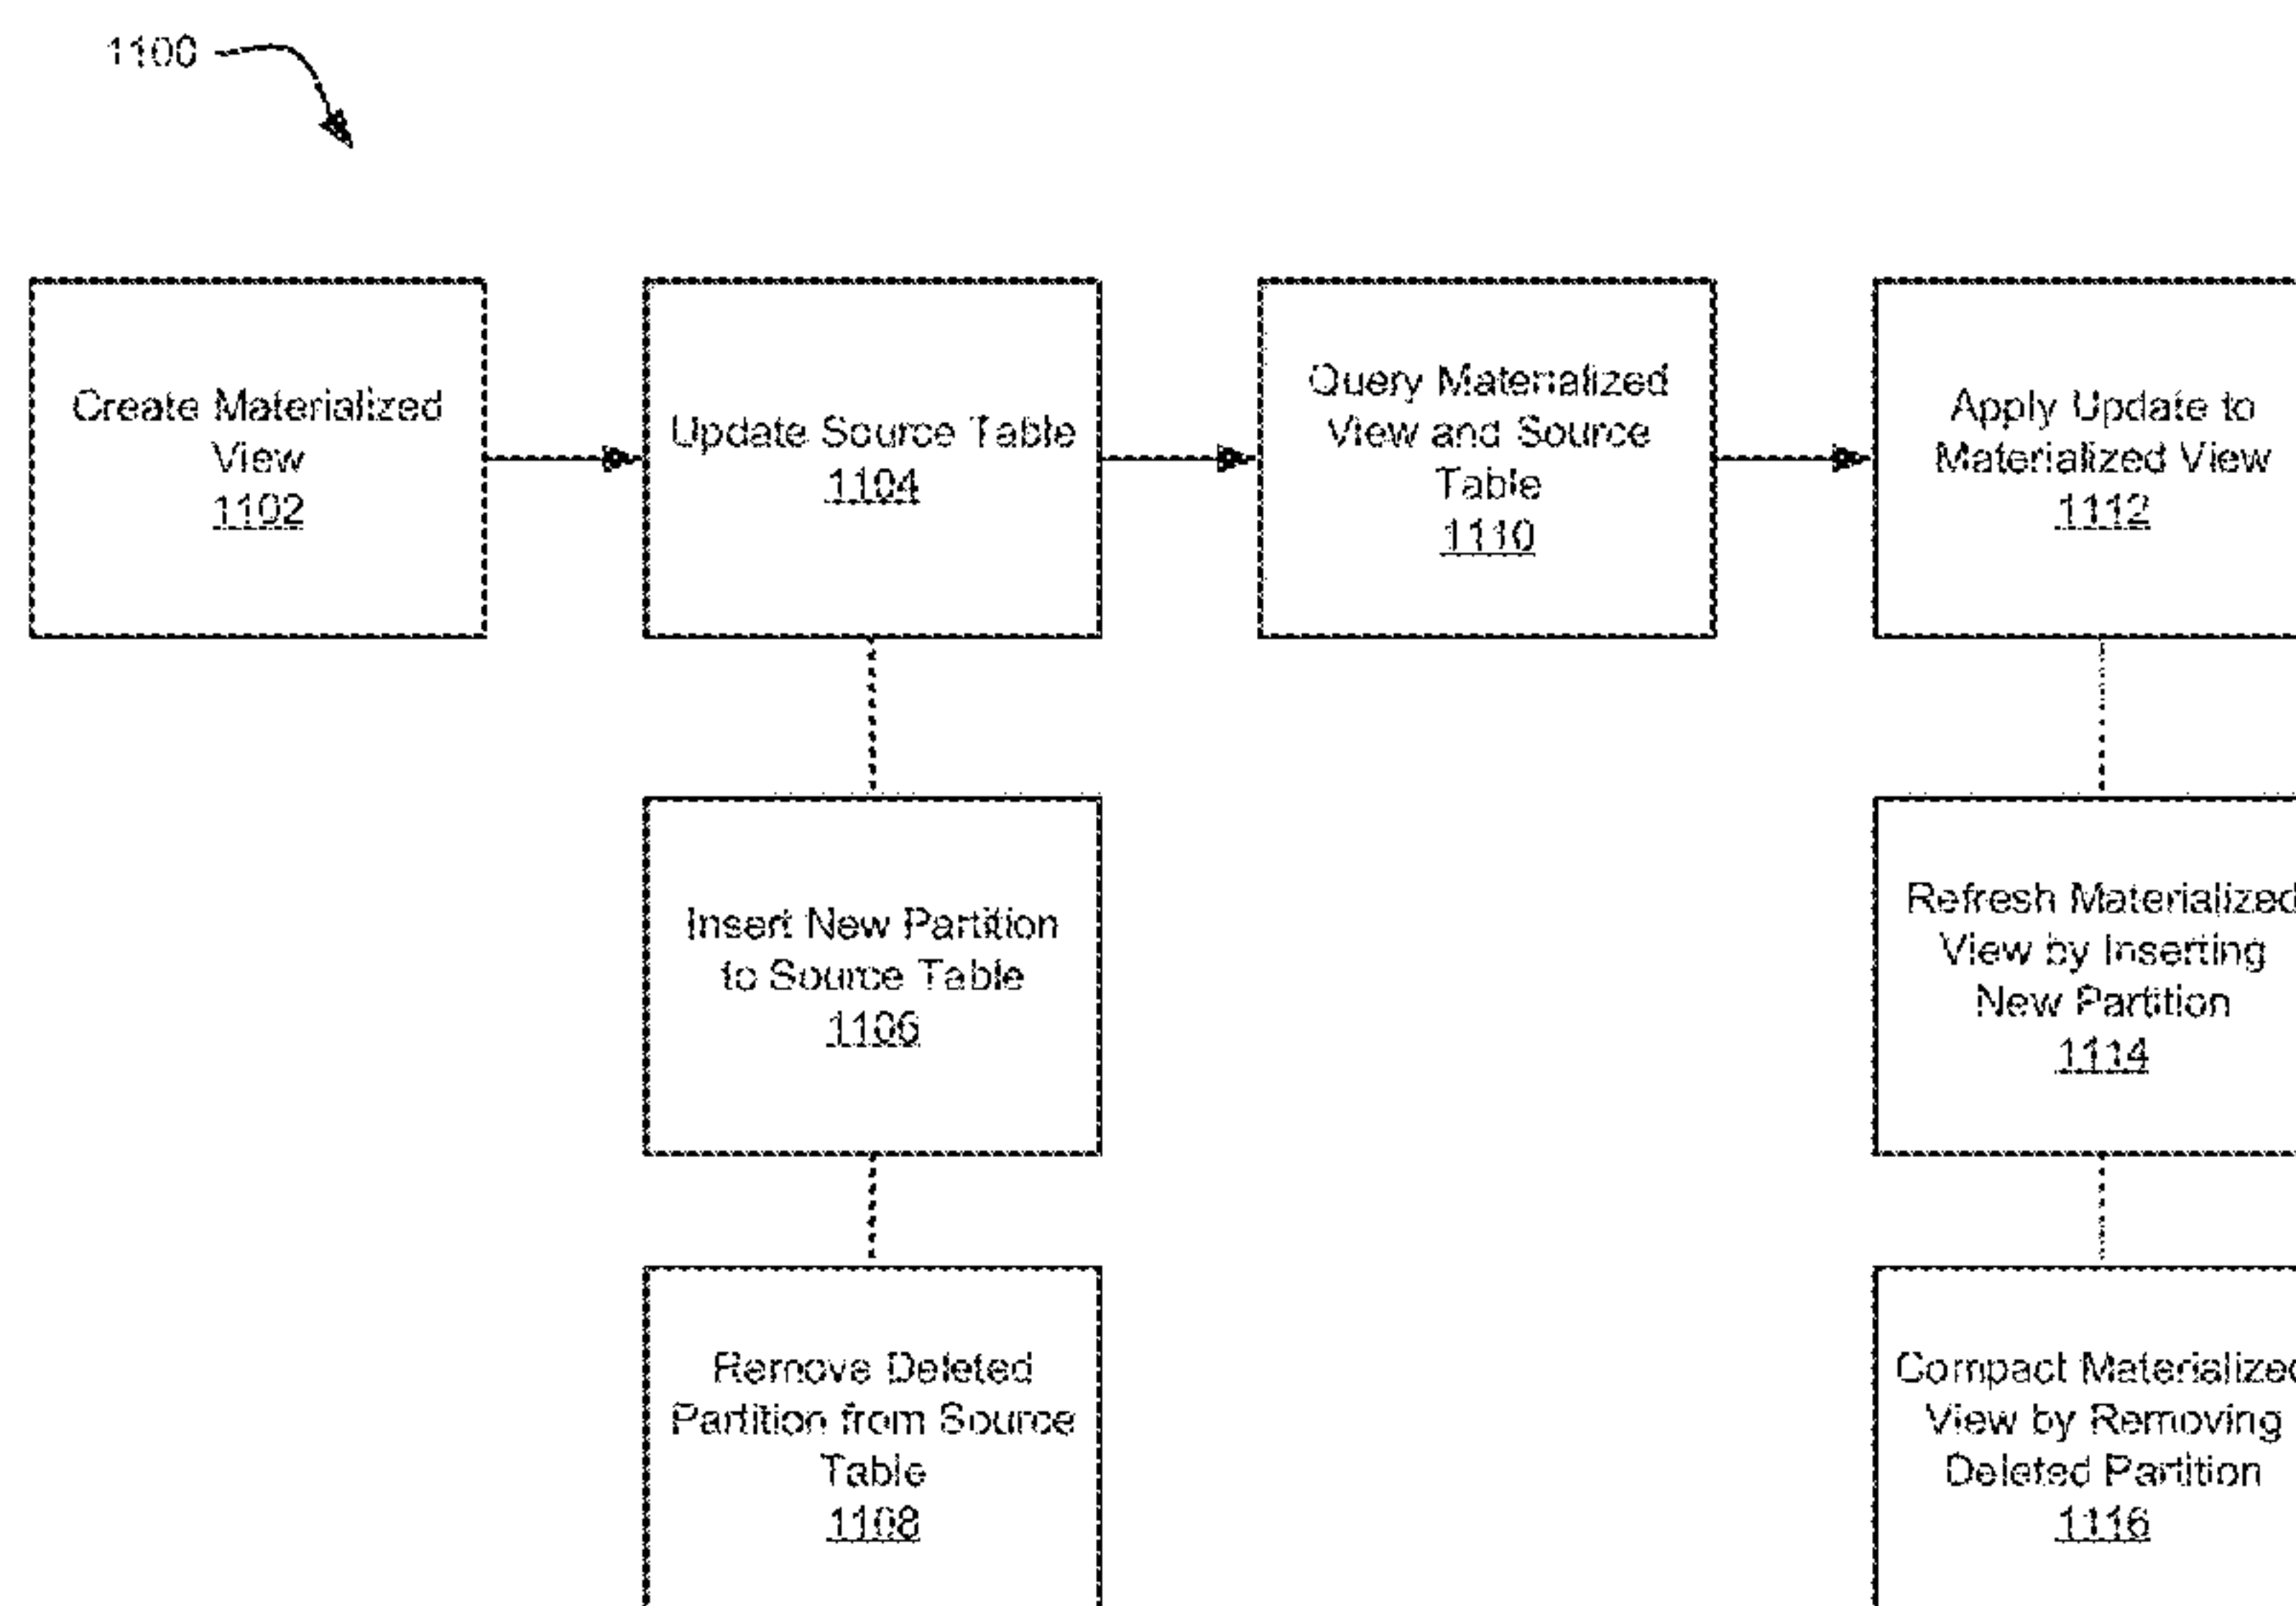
1100

Create Materialized View
1102

Update Source Table
1104

Query Materialized View and Source Table
1110

Apply Update to Materialized View
1112

Insert New Partition to Source Table
1106

Refresh Materialized View by Inserting New Partition
1114

Remove Deleted Partition from Source Table
1108

Compact Materialized View by Removing Deleted Partition
1116